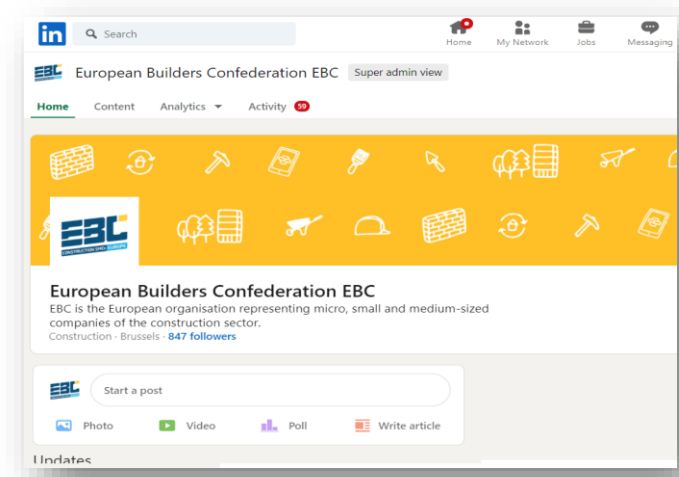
in Search

Home My Network Jobs Messaging

EBC European Builders Confederation EBC Super admin view

Home Content Analytics Activity 59

EBC CONSTRUCTION SMEs EUROPE

European Builders Confederation EBC

EBC is the European organisation representing micro, small and medium-sized companies of the construction sector.

Construction · Brussels · 847 followers

EBC Start a post

Photo Video Poll Write article

Updates